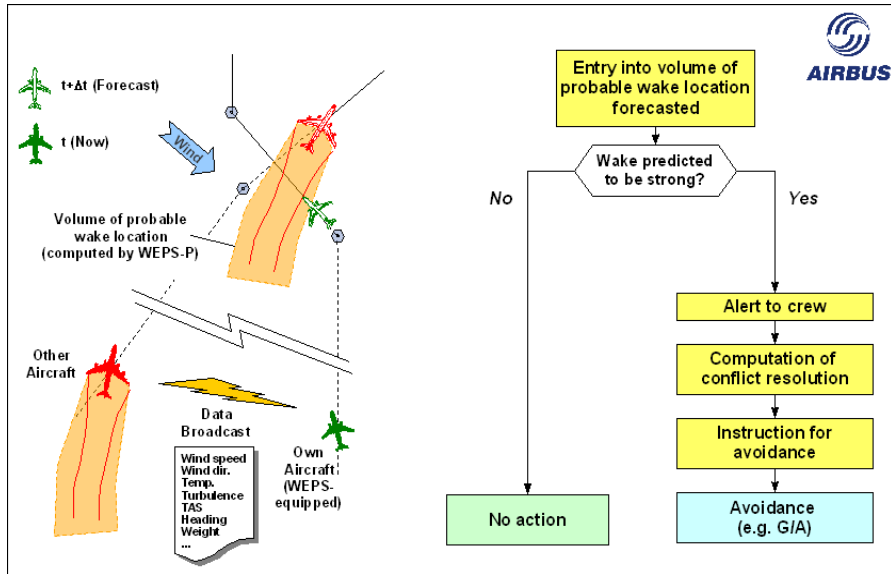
t+Δt (Forecast)

t (Now)

Wind

Volume of probable wake location (computed by WEPS-P)

Other Aircraft

Data Broadcast

Wind speed
Wind dir.
Temp.
Turbulence
TAS
Heading
Weight
...

Own Aircraft (WEPS-equipped)

AIRBUS

Entry into volume of probable wake location forecasted

Wake predicted to be strong?

No

Yes

Alert to crew

Computation of conflict resolution

Instruction for avoidance

No action

Avoidance (e.g. G/A)